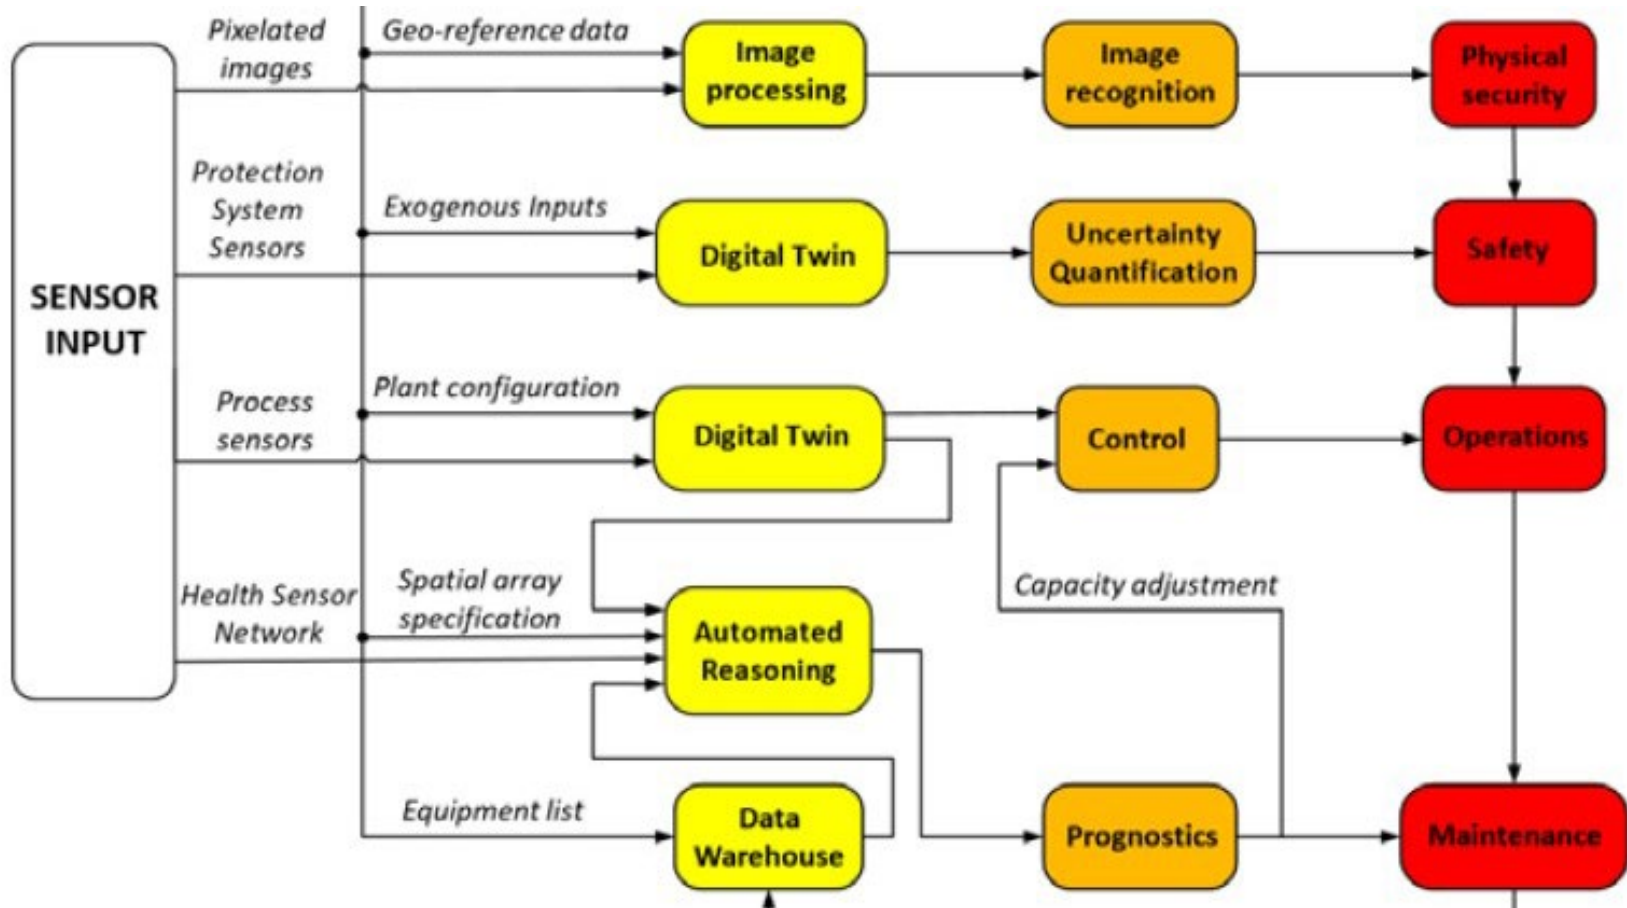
SENSOR INPUT

Pixelated images

Geo-reference data

Image processing

Image recognition

Physical security

Protection System Sensors

Exogenous Inputs

Digital Twin

Uncertainty Quantification

Safety

Process sensors

Plant configuration

Digital Twin

Control

Operations

Health Sensor Network

Spatial array specification

Automated Reasoning

Capacity adjustment

Equipment list

Data Warehouse

Prognostics

Maintenance